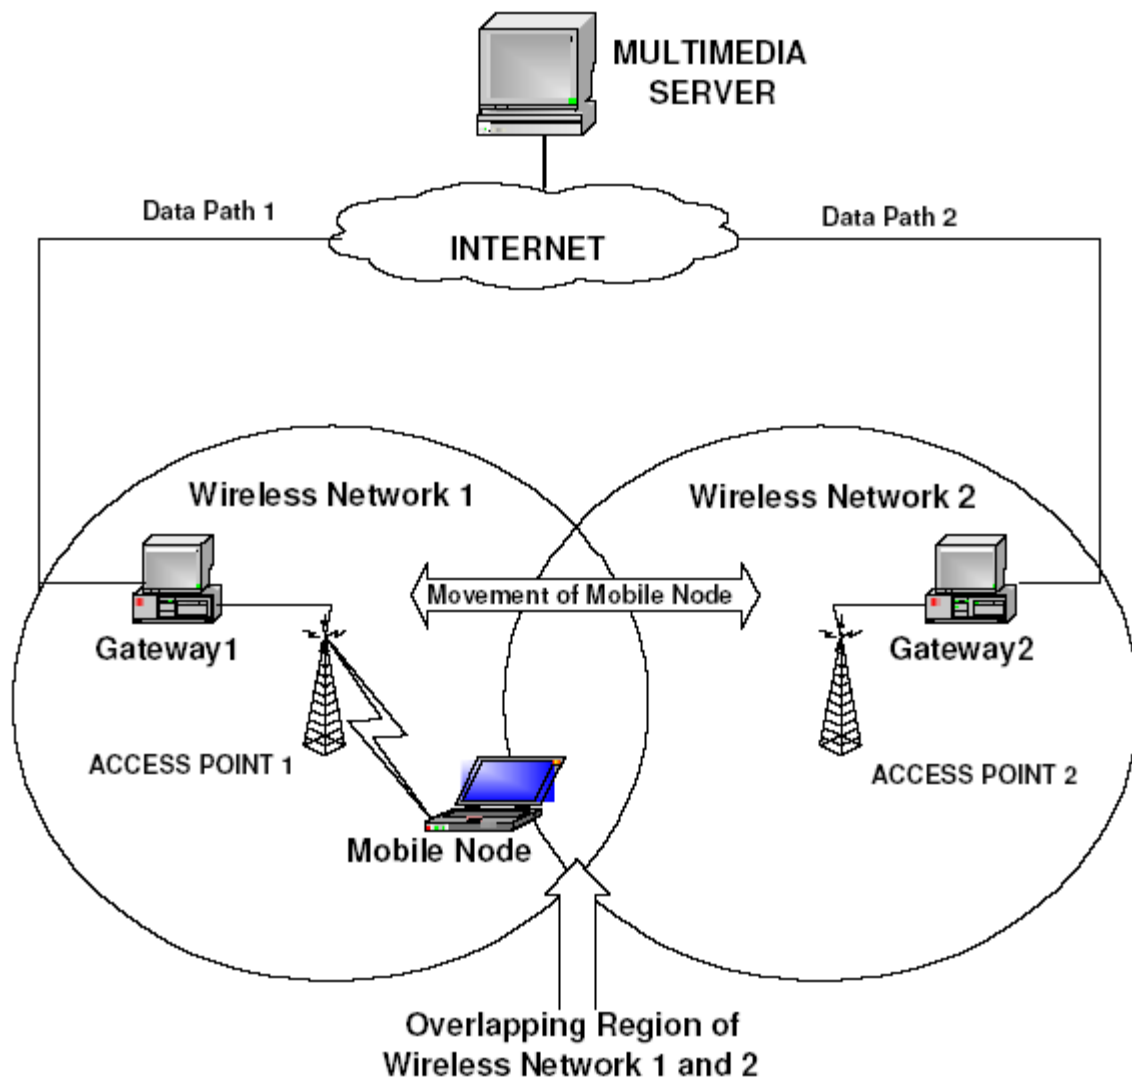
MULTIMEDIA
SERVER

Data Path 1

INTERNET

Data Path 2

Wireless Network 1

Wireless Network 2

Movement of Mobile Node

Gateway1

Gateway2

ACCESS POINT 1

ACCESS POINT 2

Mobile Node

Overlapping Region of
Wireless Network 1 and 2